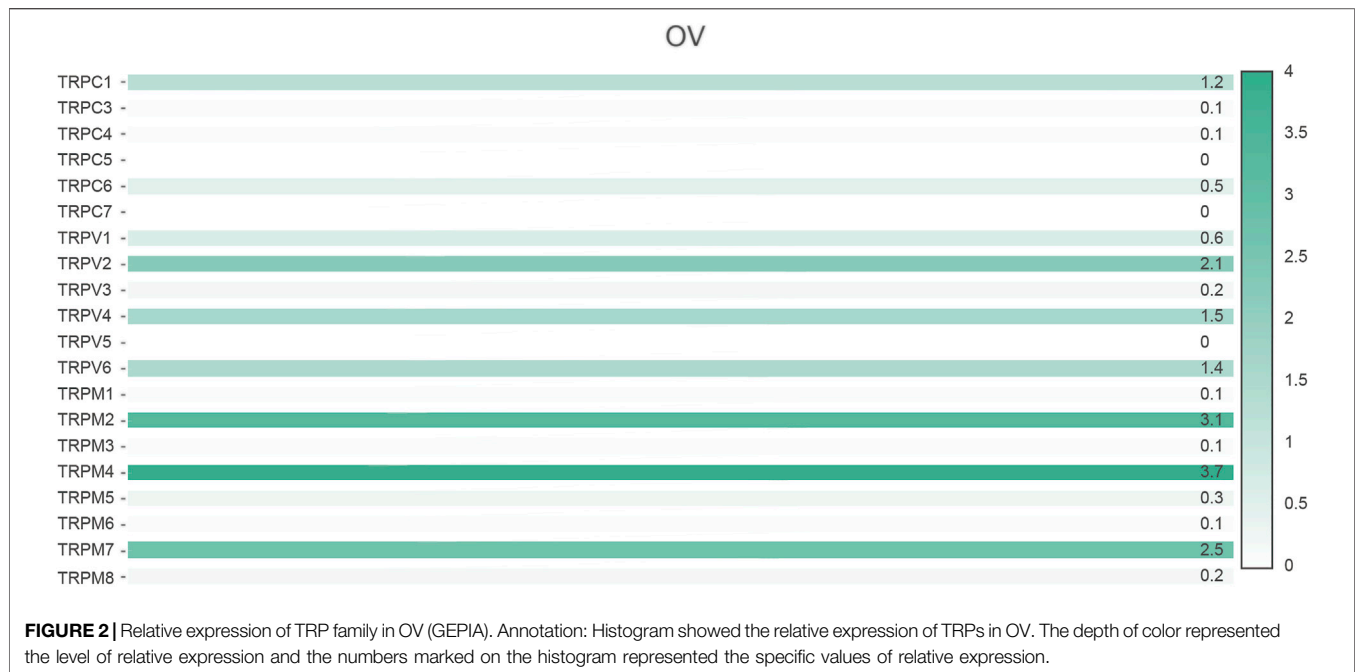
OV

TRPC1 - 1.2
TRPC3 - 0.1
TRPC4 - 0.1
TRPC5 - 0
TRPC6 - 0.5
TRPC7 - 0
TRPV1 - 0.6
TRPV2 - 2.1
TRPV3 - 0.2
TRPV4 - 1.5
TRPV5 - 0
TRPV6 - 1.4
TRPM1 - 0.1
TRPM2 - 3.1
TRPM3 - 0.1
TRPM4 - 3.7
TRPM5 - 0.3
TRPM6 - 0.1
TRPM7 - 2.5
TRPM8 - 0.2

4
3.5
3
2.5
2
1.5
1
0.5
0

**FIGURE 2 |** Relative expression of TRP family in OV (GEPIA). Annotation: Histogram showed the relative expression of TRPs in OV. The depth of color represented the level of relative expression and the numbers marked on the histogram represented the specific values of relative expression.